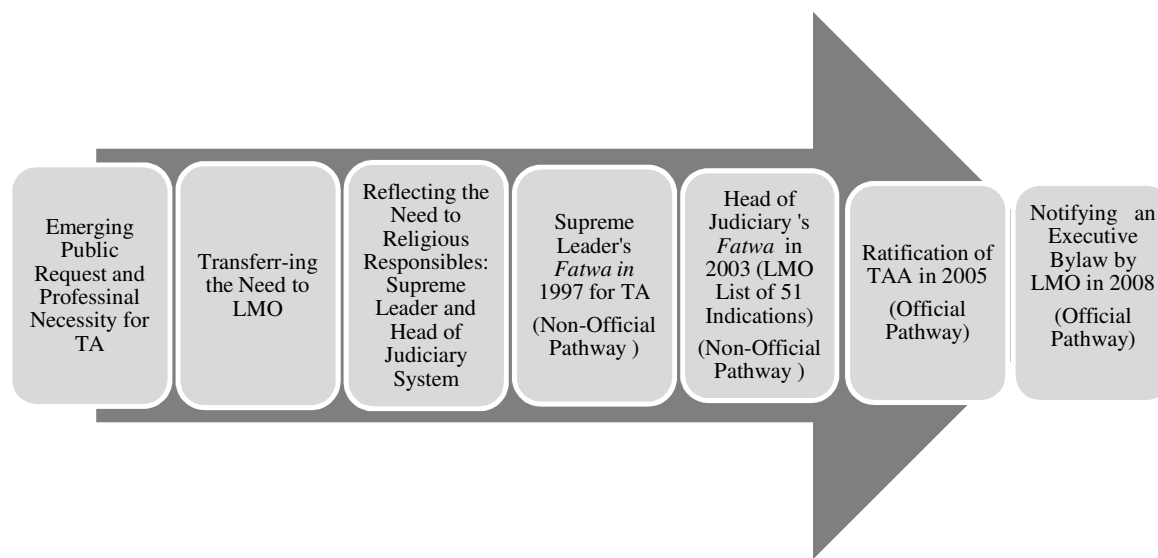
Emerging Public Request and Professinal Necessity for TA

Transferr-ing the Need to LMO

Reflecting the Need to Religious Responsibles: Supreme Leader and Head of Judiciary System

Supreme Leader's *Fatwa in* 1997 for TA

(Non-Official Pathway )

Head of Judiciary 's *Fatwa* in 2003 (LMO List of 51 Indications)

(Non-Official Pathway )

Ratification of TAA in 2005

(Official Pathway)

Notifying an Executive Bylaw by LMO in 2008

(Official Pathway)